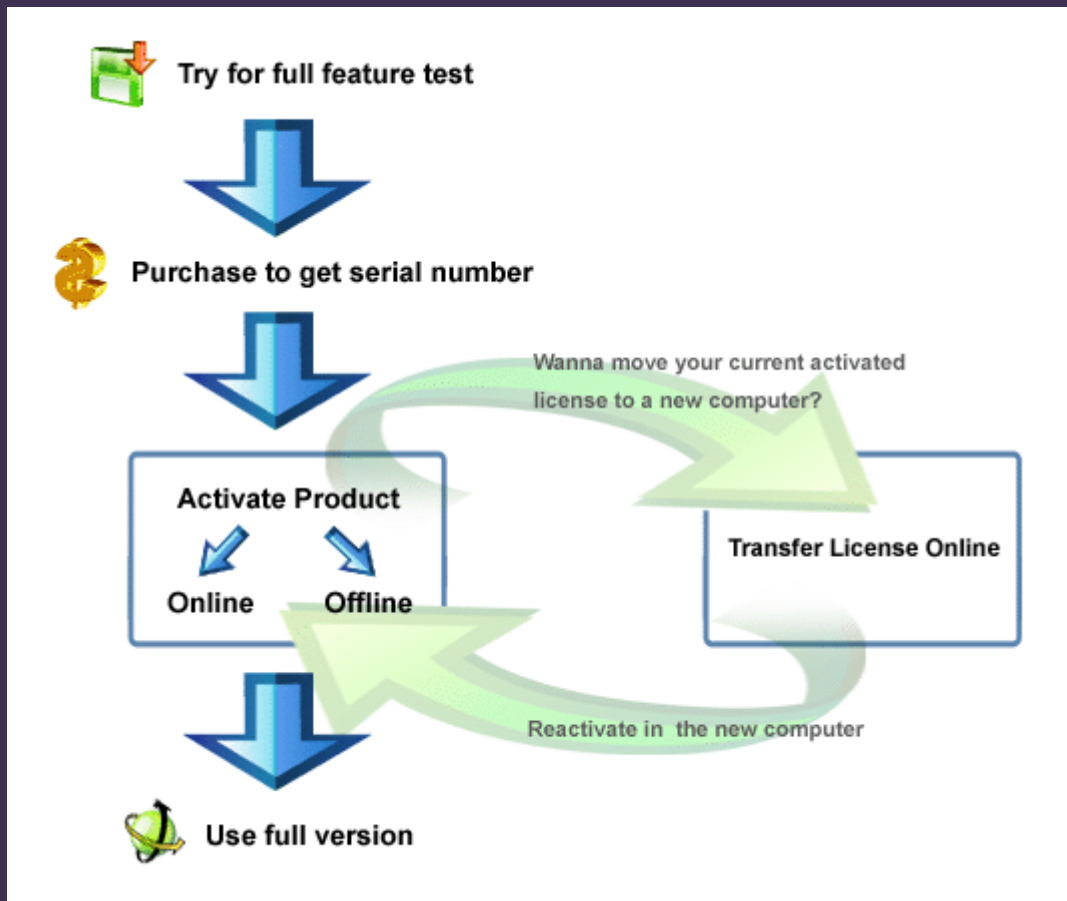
Try for full feature test

Purchase to get serial number

Wanna move your current activated license to a new computer?

Activate Product

Online

Offline

Transfer License Online

Reactivate in the new computer

Use full version